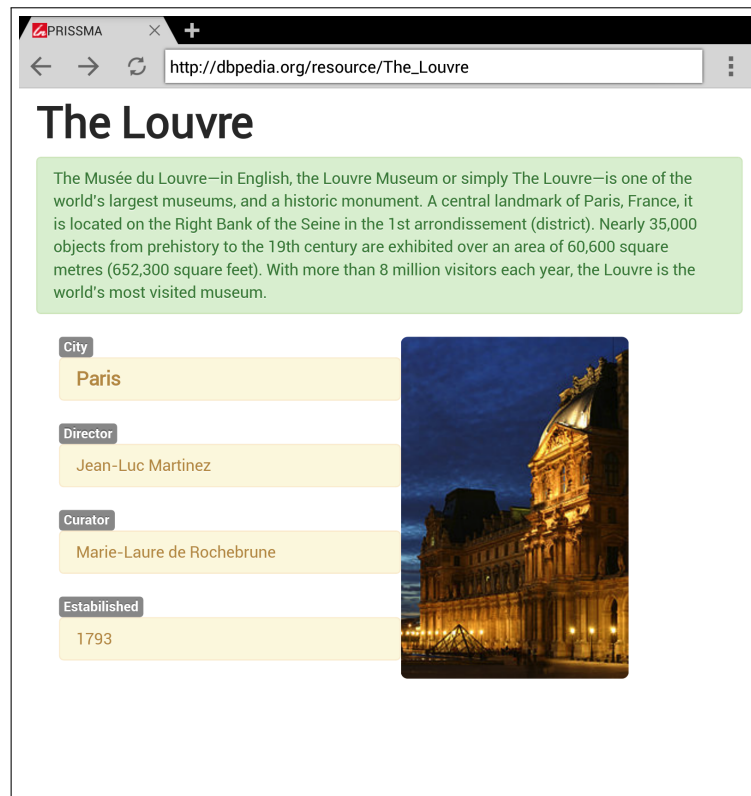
PRISSMA

http://dbpedia.org/resource/The_Louvre

The Louvre

The Musée du Louvre—in English, the Louvre Museum or simply The Louvre—is one of the world's largest museums, and a historic monument. A central landmark of Paris, France, it is located on the Right Bank of the Seine in the 1st arrondissement (district). Nearly 35,000 objects from prehistory to the 19th century are exhibited over an area of 60,600 square metres (652,300 square feet). With more than 8 million visitors each year, the Louvre is the world's most visited museum.

City
Paris

Director
Jean-Luc Martinez

Curator
Marie-Laure de Rochebrune

Estabilished
1793